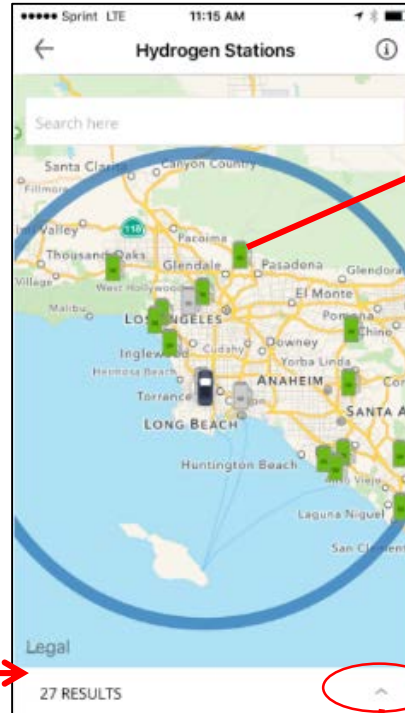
●●●●● Sprint LTE 11:15 AM

Hydrogen Stations

Search here

Santa Clarita
Canyon Country
Fillmore
Valley
118
Pacoima
Thousand Oaks
Glendale
Pasadena
Glendora
Village
West Hollywood
El Monte
Malibu
LOS ANGELES
Pomona
Chino
Inglewood
Downey
Hermosa Beach
Yorba Linda
Torrance
ANAHEIM
LONG BEACH
SANTA A
Huntington Beach
Viejo
Laguna Niguel
San Clemente

Legal

27 RESULTS